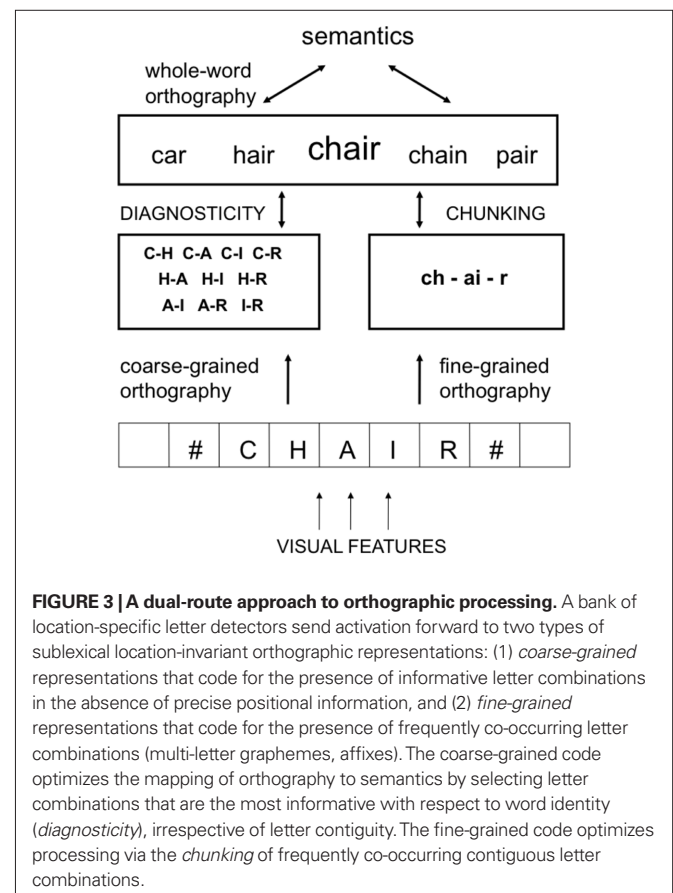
semantics

whole-word orthography

car hair chair chain pair

DIAGNOSTICITY

CHUNKING

C-H C-A C-I C-R
H-A H-I H-R
A-I A-R I-R

ch - ai - r

coarse-grained orthography

fine-grained orthography

| | # | C | H | A | I | R | # | |
|---|---|---|---|---|---|---|---|---|

VISUAL FEATURES

**FIGURE 3 | A dual-route approach to orthographic processing.** A bank of location-specific letter detectors send activation forward to two types of sublexical location-invariant orthographic representations: (1) *coarse-grained* representations that code for the presence of informative letter combinations in the absence of precise positional information, and (2) *fine-grained* representations that code for the presence of frequently co-occurring letter combinations (multi-letter graphemes, affixes). The coarse-grained code optimizes the mapping of orthography to semantics by selecting letter combinations that are the most informative with respect to word identity (*diagnosticity*), irrespective of letter contiguity. The fine-grained code optimizes processing via the *chunking* of frequently co-occurring contiguous letter combinations.